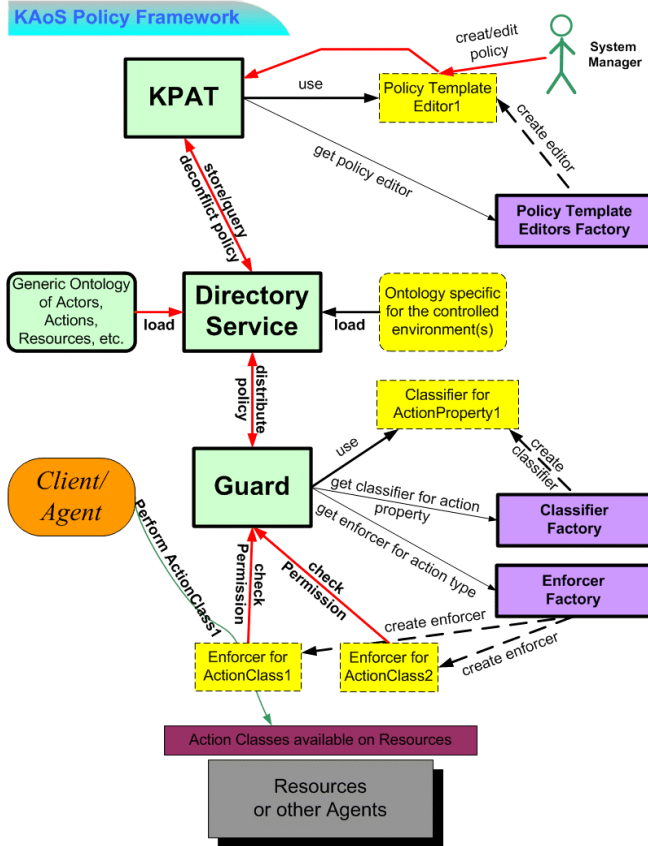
KAoS Policy Framework

creat/edit policy

System Manager

KPAT

use

Policy Template Editor1

create editor

get policy editor

Policy Template Editors Factory

store/query deconflict policy

Generic Ontology of Actors, Actions, Resources, etc.

load

Directory Service

load

Ontology specific for the controlled environment(s)

distribute policy

Classifier for ActionProperty1

use

create classifier

Client/ Agent

Guard

get classifier for action property

Classifier Factory

get enforcer for action type

Enforcer Factory

Perform ActionClass1

check Permission

check Permission

create enforcer

create enforcer

Enforcer for ActionClass1

Enforcer for ActionClass2

Action Classes available on Resources

Resources or other Agents